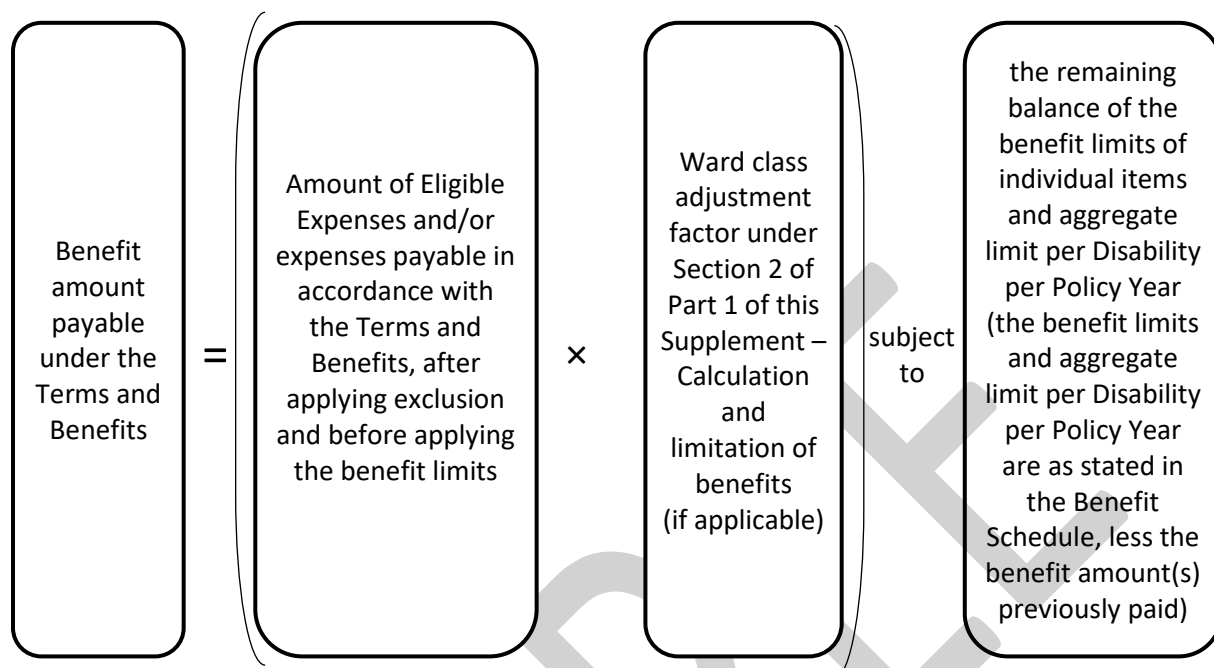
Benefit amount payable under the Terms and Benefits

=

Amount of Eligible Expenses and/or expenses payable in accordance with the Terms and Benefits, after applying exclusion and before applying the benefit limits

×

Ward class adjustment factor under Section 2 of Part 1 of this Supplement – Calculation and limitation of benefits (if applicable)

subject to

the remaining balance of the benefit limits of individual items and aggregate limit per Disability per Policy Year (the benefit limits and aggregate limit per Disability per Policy Year are as stated in the Benefit Schedule, less the benefit amount(s) previously paid)